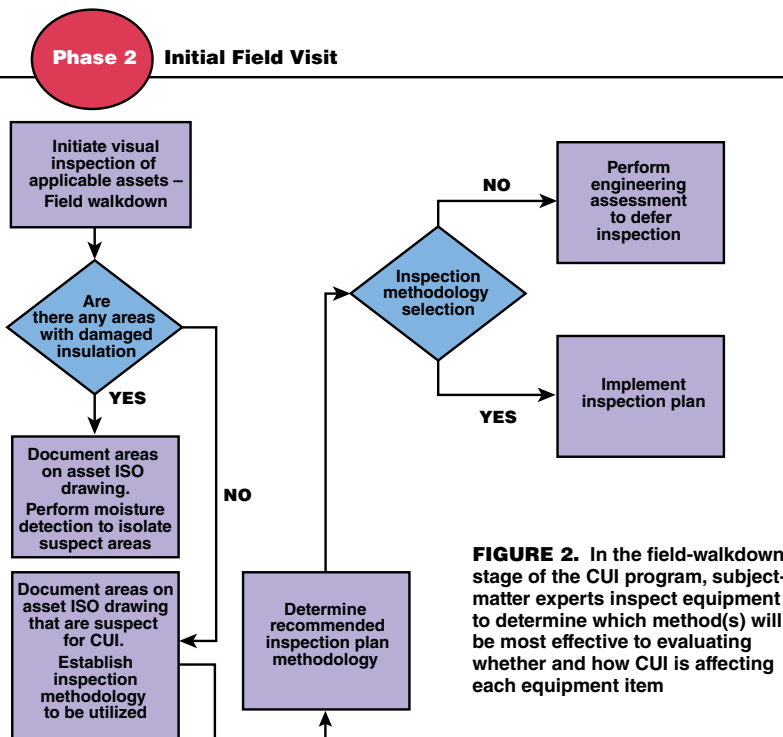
Phase 2 Initial Field Visit

Initiate visual inspection of applicable assets – Field walkdown

Are there any areas with damaged insulation

YES

NO

Document areas on asset ISO drawing. Perform moisture detection to isolate suspect areas

Document areas on asset ISO drawing that are suspect for CUI. Establish inspection methodology to be utilized

Determine recommended inspection plan methodology

Inspection methodology selection

NO

Perform engineering assessment to defer inspection

YES

Implement inspection plan

FIGURE 2. In the field-walkdown stage of the CUI program, subject-matter experts inspect equipment to determine which method(s) will be most effective to evaluating whether and how CUI is affecting each equipment item